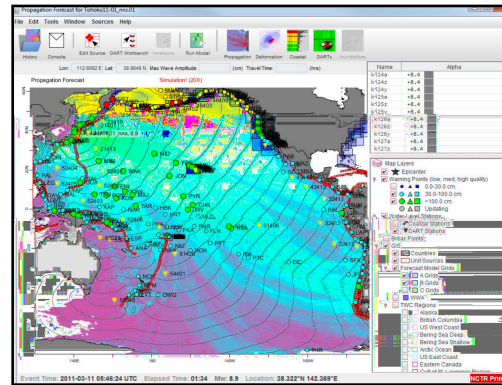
Propagation Forecast for Tohoku11-01_nes.01

File Edit Tools Window Sources Help

History Console Edit Source DART Workbench Inundation Run Model Propagation Deformation Coastal DARTs Inundations

Lon: 112.6082 E Lat: 39.9045 N Max Wave Amplitude (cm) Travel Time (hrs)

Propagation Forecast Simulation! (20X)

| Name | Alpha |
|---|---|
| ki24a | +8.4 |
| ki24y | +8.4 |
| ki24z | +8.4 |
| ki25a | +8.4 |
| ki25z | +8.4 |
| ki25y | +8.4 |
| ki26a | +8.4 |
| ki26y | +8.4 |
| ki26z | +8.4 |
| ki27a | +8.4 |
| ki27z | +8.4 |

Map Layers
Epicenter
Warning Points (low, med, high quality)
0.0-30.0 cm
30.0-100.0 cm
>100.0 cm
Updating
Water Level Stations
Coastal Stations
DART Stations
Breakpoints
Grid
Countries
Unit Sources
Forecast Model Grids
A Grids
B Grids
C Grids
WWA
TWC Regions
Alaska
British Columbia
US West Coast
Bering Sea Deep
Bering Sea Shallow
Arctic Ocean
US East Coast
Eastern Canada

Event Time: 2011-03-11 05:46:24 UTC Elapsed Time: 01:34 Mw: 8.9 Location: 38.322°N 142.369°E

NCTR Print